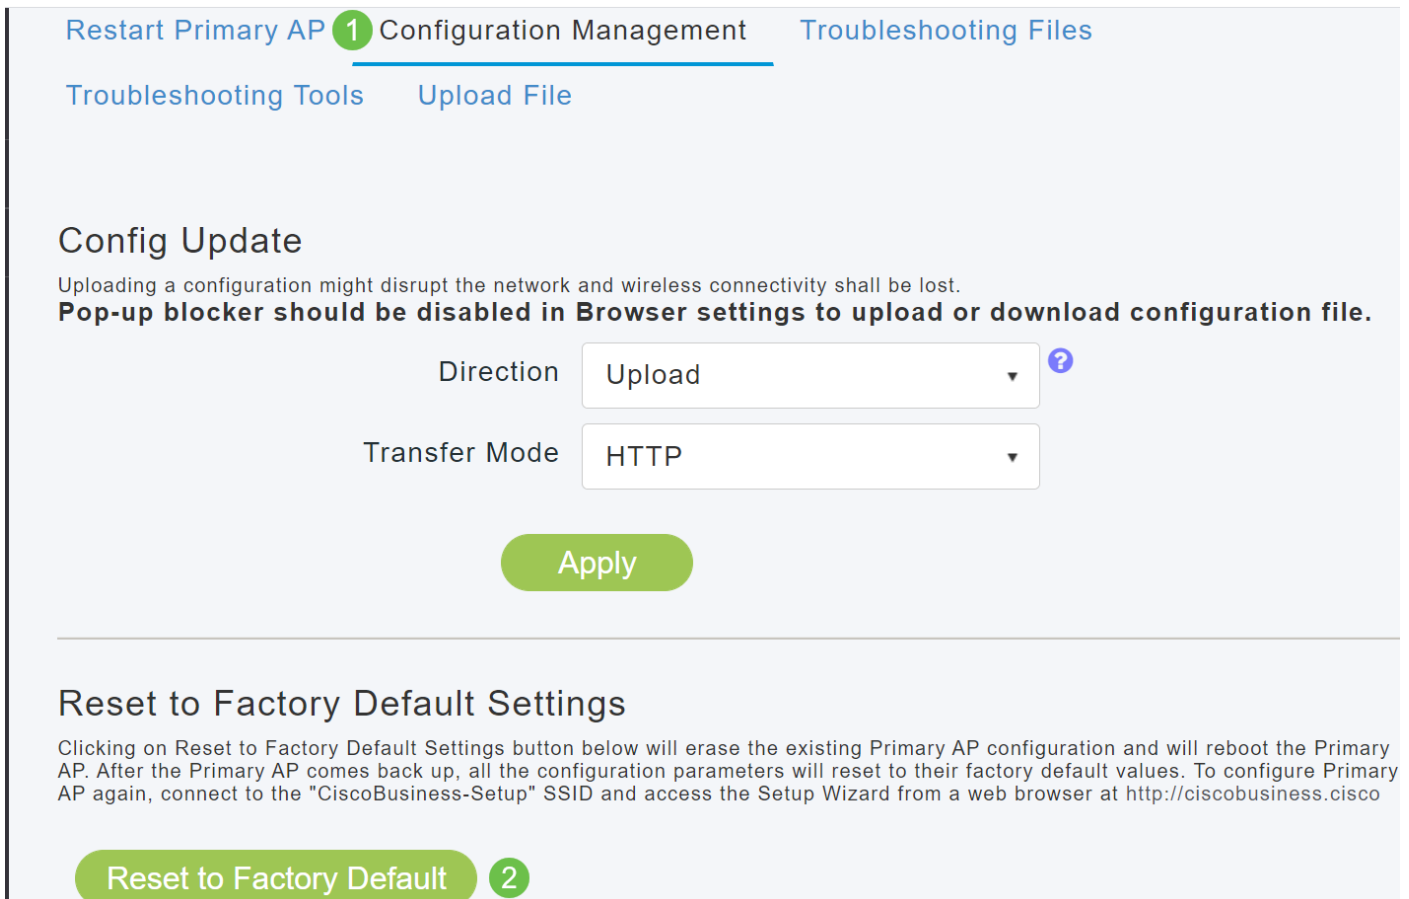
Restart Primary AP 1 Configuration Management Troubleshooting Files

Troubleshooting Tools Upload File

Config Update

Uploading a configuration might disrupt the network and wireless connectivity shall be lost.
**Pop-up blocker should be disabled in Browser settings to upload or download configuration file.**

Direction Upload

Transfer Mode HTTP

Apply

Reset to Factory Default Settings

Clicking on Reset to Factory Default Settings button below will erase the existing Primary AP configuration and will reboot the Primary AP. After the Primary AP comes back up, all the configuration parameters will reset to their factory default values. To configure Primary AP again, connect to the "CiscoBusiness-Setup" SSID and access the Setup Wizard from a web browser at http://ciscobusiness.cisco

Reset to Factory Default 2